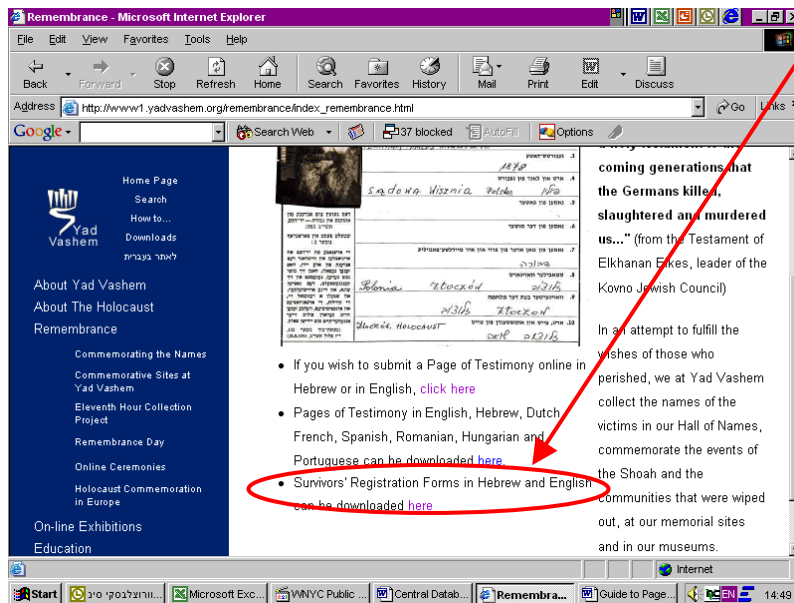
Remembrance - Microsoft Internet Explorer

File Edit View Favorites Tools Help

Back Forward Stop Refresh Home Search Favorites History Mail Print Edit Discuss

Address http://www1.yadvashem.org/remembrance/index_remembrance.html Go Links

Google Search Web 37 blocked AutoFill Options

Yad Vashem

Home Page
Search
How to...
Downloads
לאתר בעברית

About Yad Vashem
About The Holocaust
Remembrance
Commemorating the Names
Commemorative Sites at Yad Vashem
Eleventh Hour Collection Project
Remembrance Day
Online Ceremonies
Holocaust Commemoration in Europe
On-line Exhibitions
Education

1898
Sadowa Wisznia Polska
Polonia Złoczów
Złoczów
Ukraine, Holocaust

• If you wish to submit a Page of Testimony online in Hebrew or in English, click here

• Pages of Testimony in English, Hebrew, Dutch French, Spanish, Romanian, Hungarian and Portuguese can be downloaded here.

• Survivors' Registration Forms in Hebrew and English can be downloaded here

coming generations that the Germans killed, slaughtered and murdered us..." (from the Testament of Elkhanan Elkes, leader of the Kovno Jewish Council)

In an attempt to fulfill the wishes of those who perished, we at Yad Vashem collect the names of the victims in our Hall of Names, commemorate the events of the Shoah and the communities that were wiped out, at our memorial sites and in our museums.

Internet

Start | ורוצלבסקי סיני | Microsoft Exc... | WNYC Public ... | Central Datab... | Remembra... | Guide to Page... | EN | 14:49